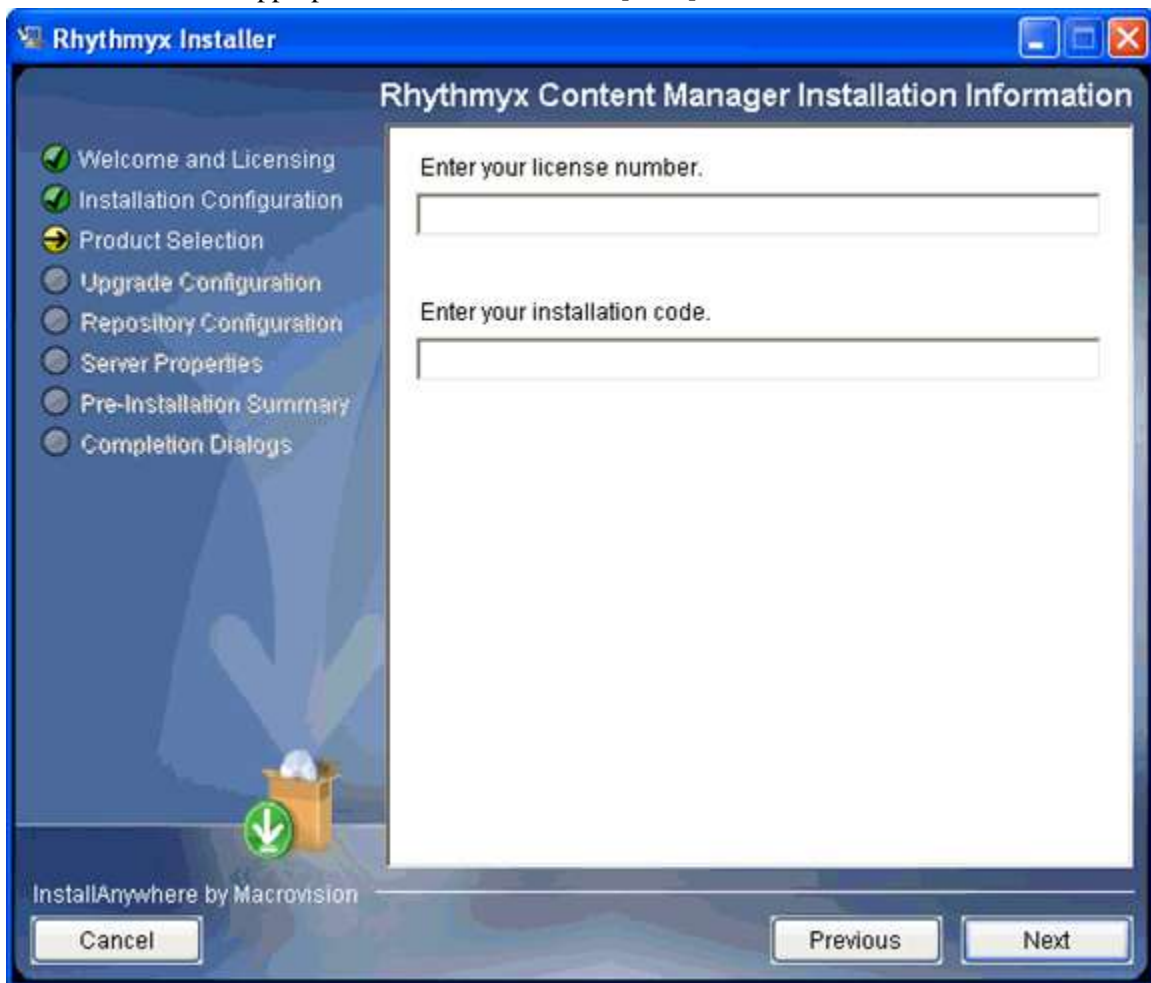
Rhythmyx Installer

Rhythmyx Content Manager Installation Information

Welcome and Licensing
Installation Configuration
Product Selection
Upgrade Configuration
Repository Configuration
Server Properties
Pre-Installation Summary
Completion Dialogs

Enter your license number.

Enter your installation code.

InstallAnywhere by Macrovision

Cancel

Previous

Next